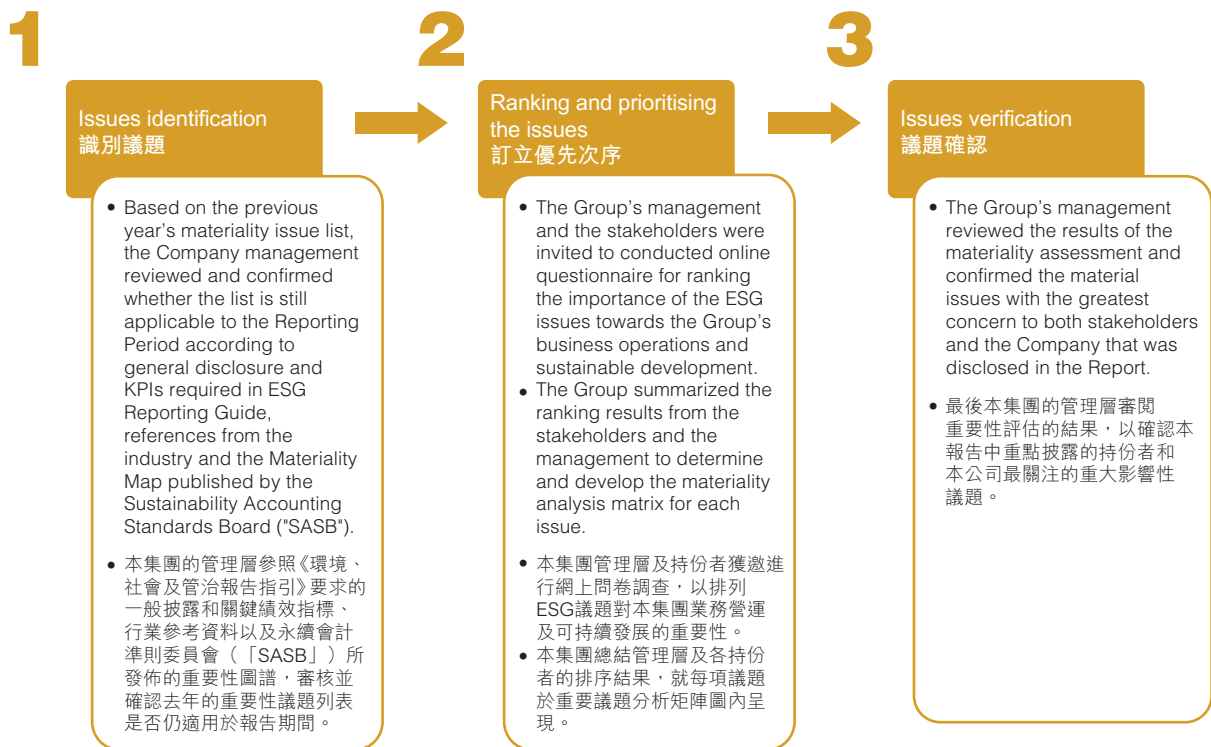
1

Issues identification
識別議題

• Based on the previous year's materiality issue list, the Company management reviewed and confirmed whether the list is still applicable to the Reporting Period according to general disclosure and KPIs required in ESG Reporting Guide, references from the industry and the Materiality Map published by the Sustainability Accounting Standards Board ("SASB").

• 本集團的管理層參照《環境、社會及管治報告指引》要求的一般披露和關鍵績效指標、行業參考資料以及永續會計準則委員會（「SASB」）所發佈的重要性圖譜，審核並確認去年的重要性議題列表是否仍適用於報告期間。

2

Ranking and prioritising the issues
訂立優先次序

• The Group's management and the stakeholders were invited to conducted online questionnaire for ranking the importance of the ESG issues towards the Group's business operations and sustainable development.
• The Group summarized the ranking results from the stakeholders and the management to determine and develop the materiality analysis matrix for each issue.

• 本集團管理層及持份者獲邀進行網上問卷調查，以排列ESG議題對本集團業務營運及可持續發展的重要性。
• 本集團總結管理層及各持份者的排序結果，就每項議題於重要議題分析矩陣圖內呈現。

3

Issues verification
議題確認

• The Group's management reviewed the results of the materiality assessment and confirmed the material issues with the greatest concern to both stakeholders and the Company that was disclosed in the Report.

• 最後本集團的管理層審閱重要性評估的結果，以確認本報告中重點披露的持份者和本公司最關注的重大影響性議題。